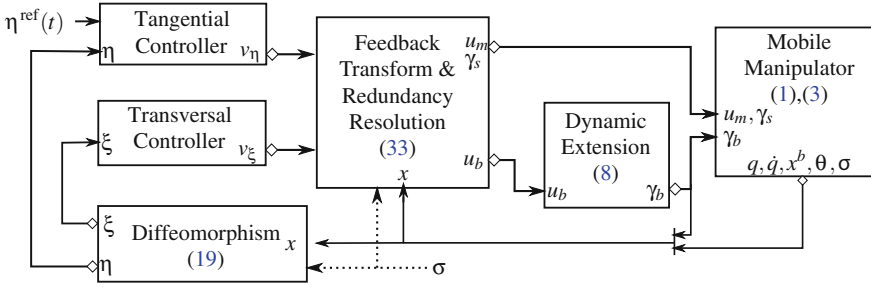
$\eta^{\text{ref}}(t)$

Tangential Controller $v_\eta$

$\eta$

Transversal Controller $v_\xi$

$\xi$

Feedback Transform & Redundancy Resolution (33)

$u_m$ $\gamma_s$

$u_b$

$x$

Dynamic Extension (8)

$u_b$ $\gamma_b$

Mobile Manipulator (1),(3)

$u_m, \gamma_s$

$\gamma_b$

$q, \dot{q}, x^b, \theta, \sigma$

$\xi$

Diffeomorphism (19) $x$

$\eta$

$\sigma$